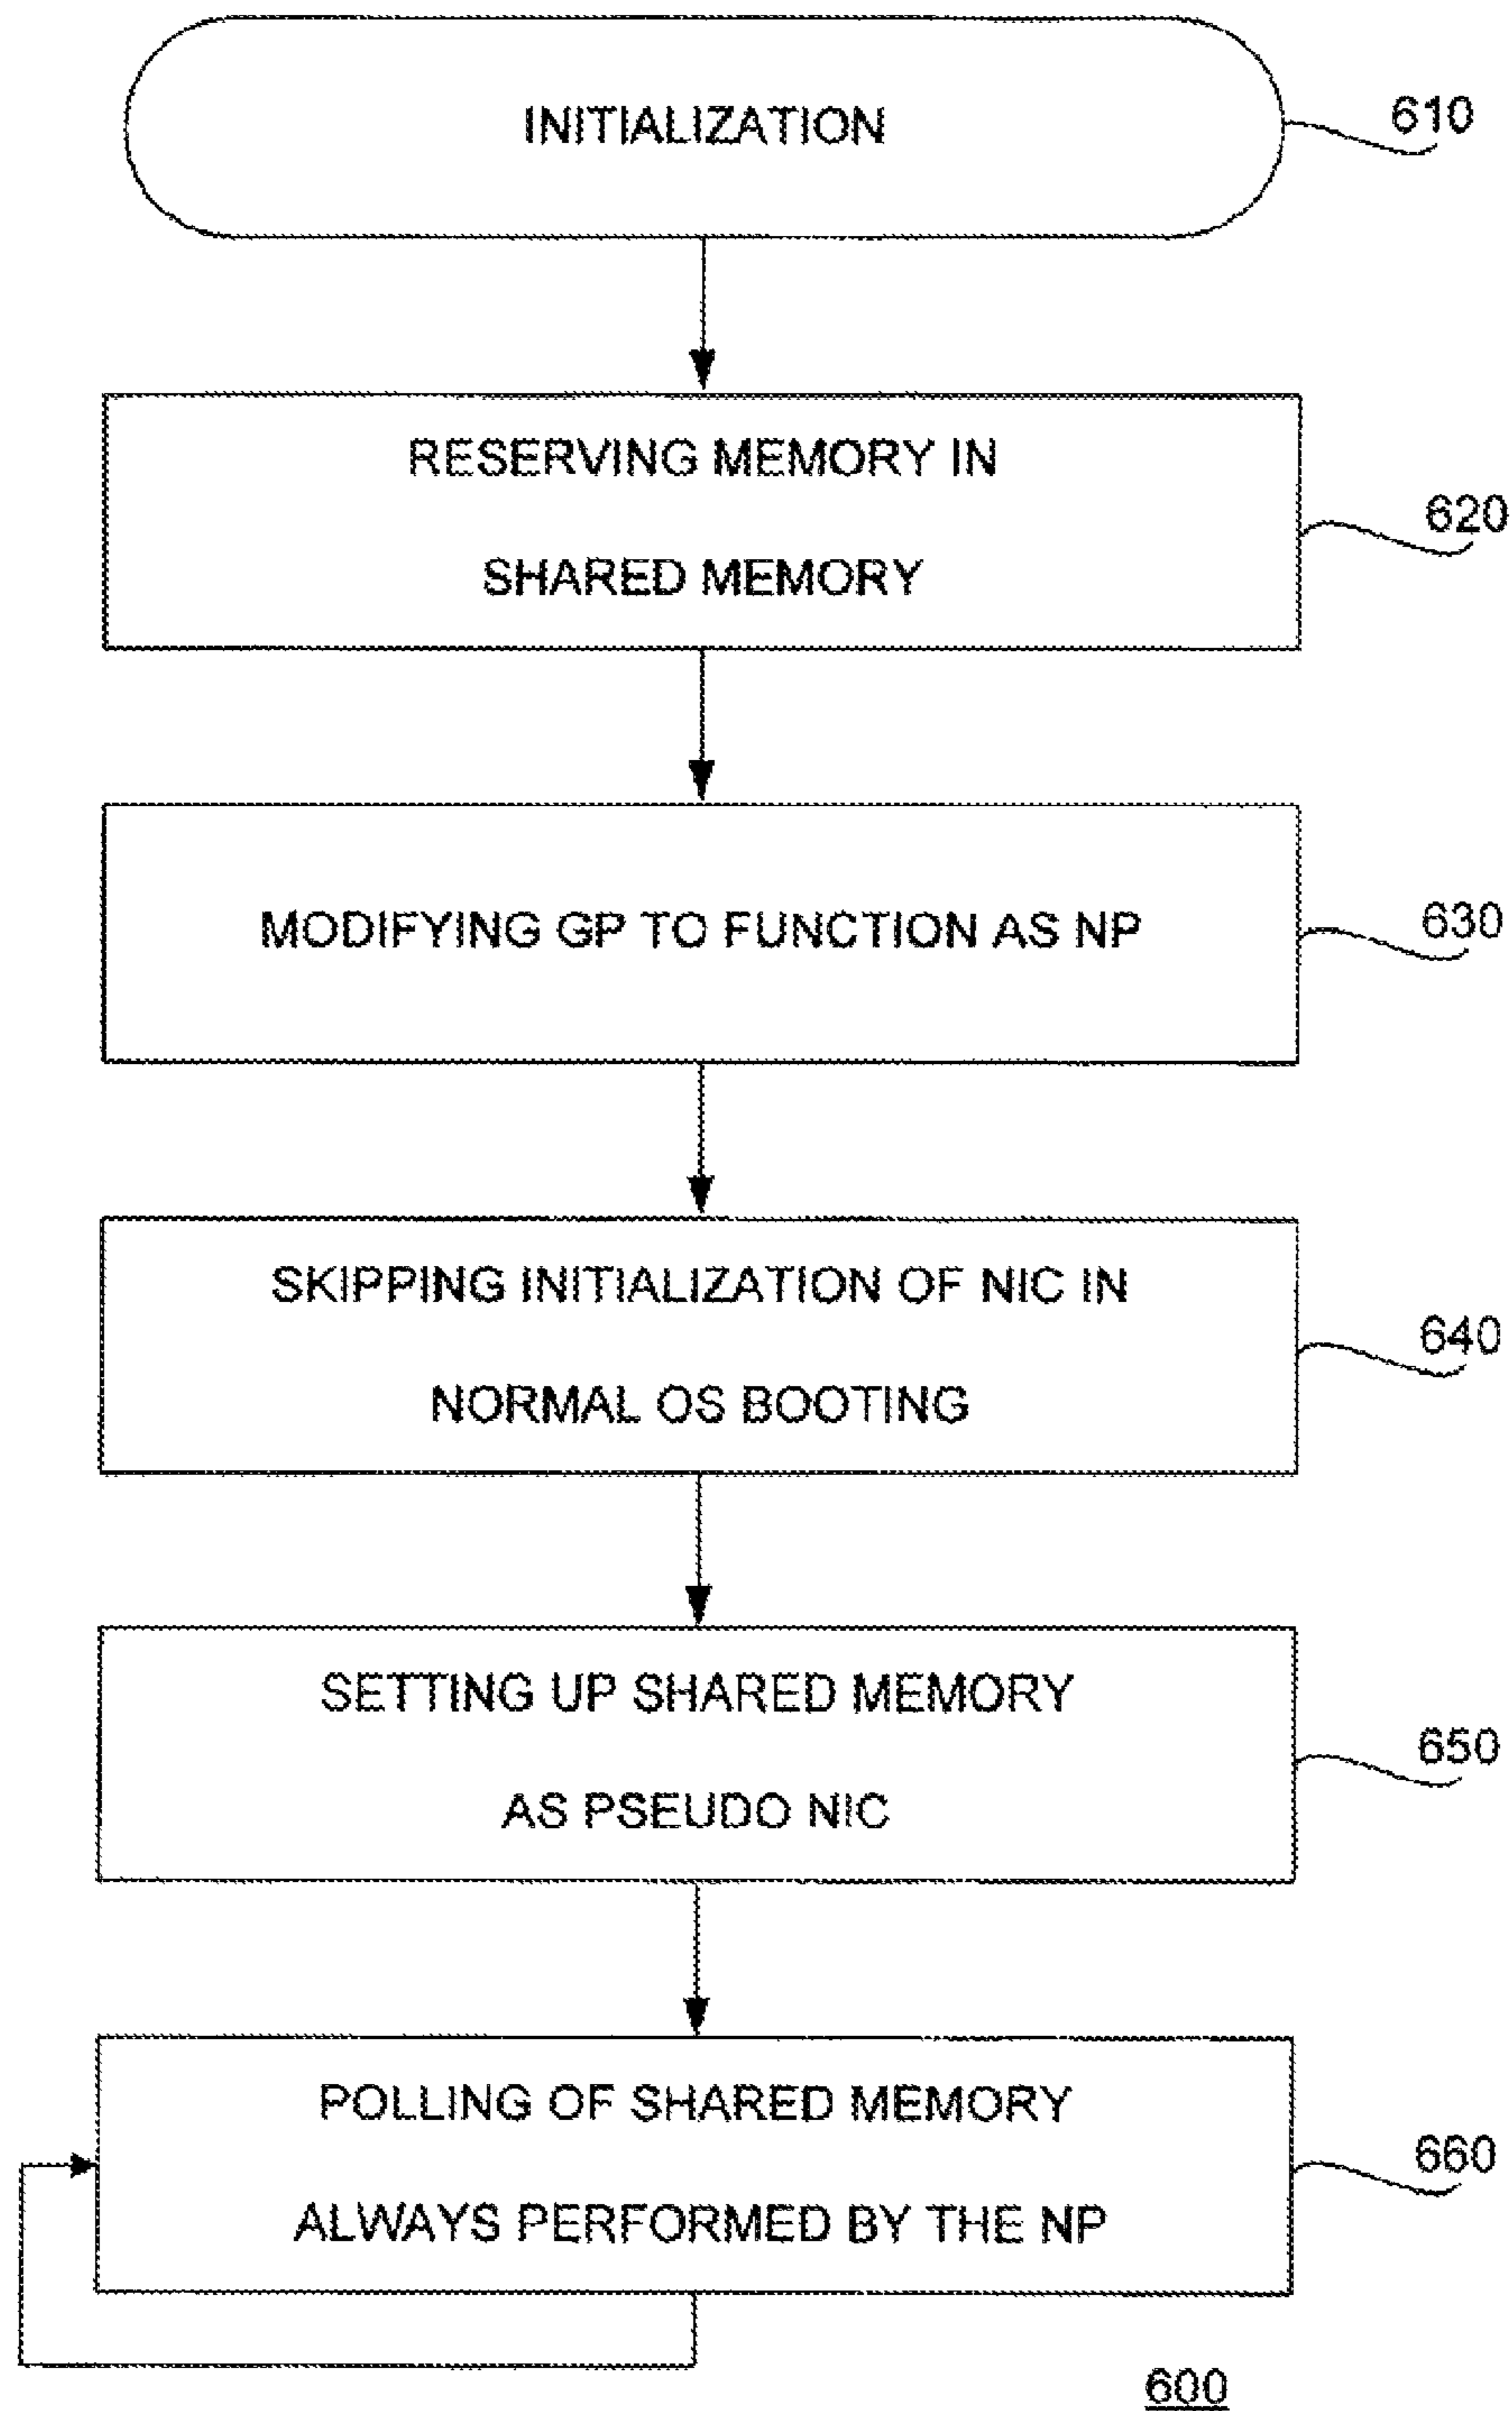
INITIALIZATION

610

RESERVING MEMORY IN SHARED MEMORY

620

MODIFYING GP TO FUNCTION AS NP

630

SKIPPING INITIALIZATION OF NIC IN NORMAL OS BOOTING

640

SETTING UP SHARED MEMORY AS PSEUDO NIC

650

POLLING OF SHARED MEMORY ALWAYS PERFORMED BY THE NP

660

600